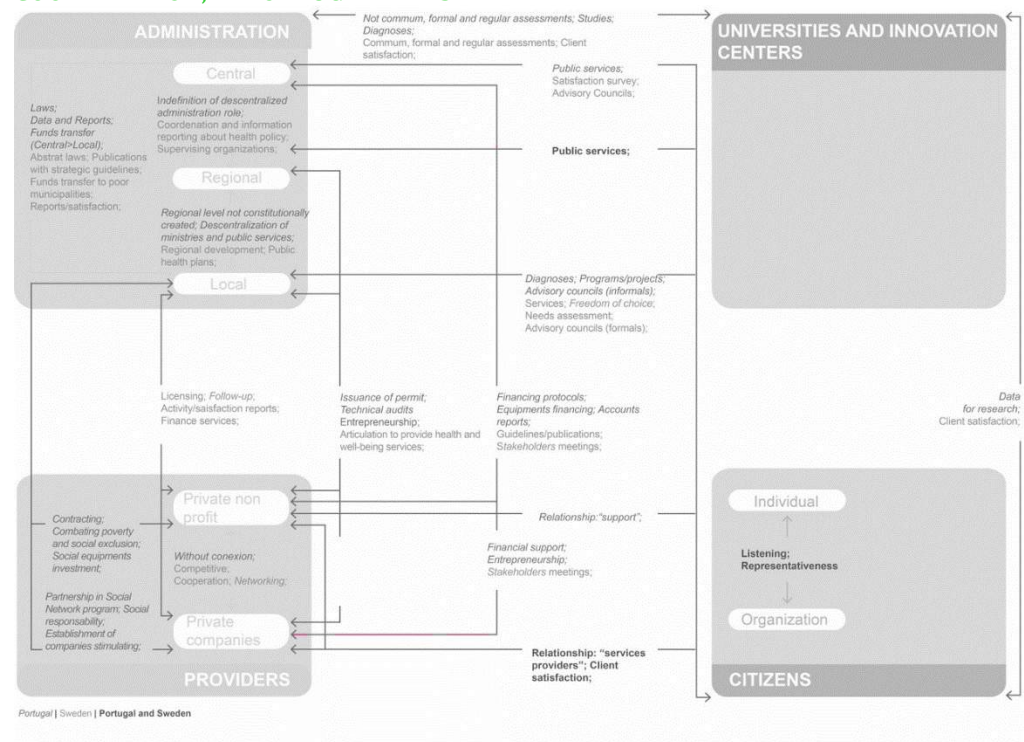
ADMINISTRATION

Central

Regional

Local

Laws;
Data and Reports;
Funds transfer (Central>Local);
Abstrat laws; Publications with strategic guidelines;
Funds transfer to poor municipalities;
Reports/satisfaction;

Indefinition of descentralized administration role;
Coordenation and information reporting about health policy;
Supervising organizations;

Regional level not constitutionally created; Descentralization of ministries and public services;
Regional development; Public health plans;

Not commum, formal and regular assessments; Studies;
Diagnoses;
Commum, formal and regular assessments; Client satisfaction;

UNIVERSITIES AND INNOVATION CENTERS

Public services;
Satisfaction survey;
Advisory Councils;

Public services;

Diagnoses; Programs/projects;
Advisory councils (informals);
Services; Freedom of choice;
Needs assessment;
Advisory councils (formals);

Licensing; Follow-up;
Activity/saisfaction reports;
Finance services;

Issuance of permit;
Technical audits
Entrepreneurship;
Articulation to provide health and well-being services;

Financing protocols;
Equipments financing; Accounts reports;
Guidelines/publications;
Stakeholders meetings;

Data for research;
Client satisfaction;

Private non profit

Contracting;
Combating poverty and social exclusion;
Social equipments investment;

Without conexion;
Competitive;
Cooperation; Networking;

Relationship:"support";

Financial support;
Entrepreneurship;
Stakeholders meetings;

Individual

Listening;
Representativeness

Organization

Partnership in Social Network program; Social responsability;
Establishment of companies stimulating;

Private companies

Relationship: "services providers"; Client satisfaction;

PROVIDERS

CITIZENS

Portugal | Sweden | Portugal and Sweden